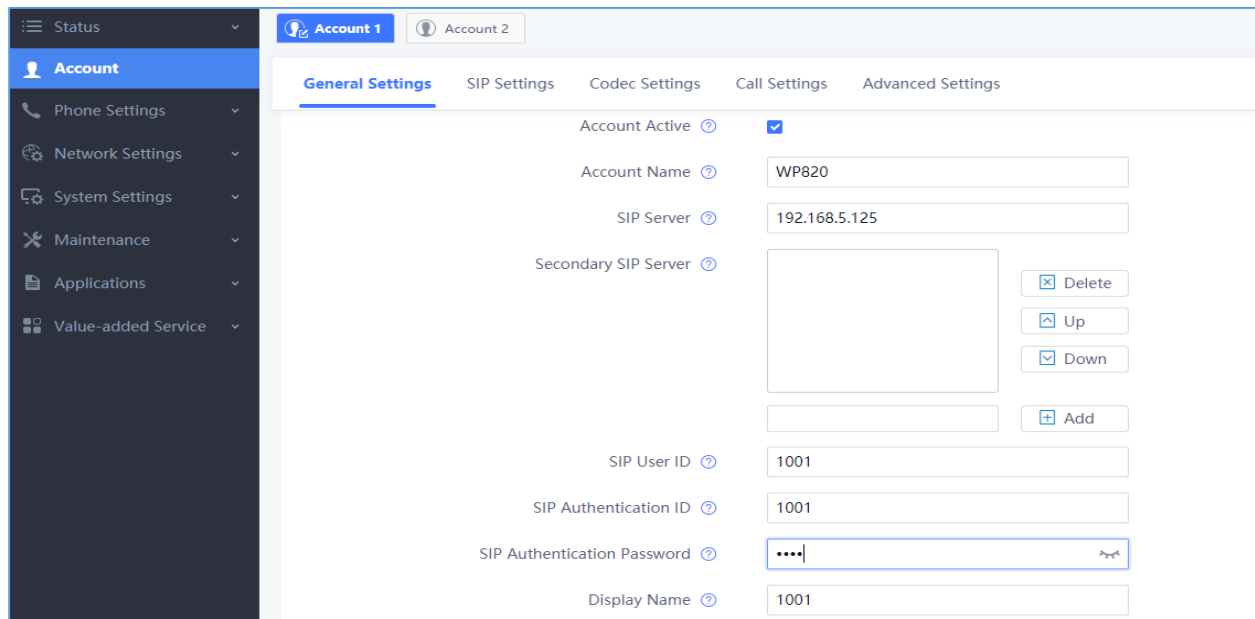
Status
Account
Phone Settings
Network Settings
System Settings
Maintenance
Applications
Value-added Service

Account 1
Account 2

General Settings
SIP Settings
Codec Settings
Call Settings
Advanced Settings

Account Active

Account Name
WP820

SIP Server
192.168.5.125

Secondary SIP Server

Delete
Up
Down
Add

SIP User ID
1001

SIP Authentication ID
1001

SIP Authentication Password
••••

Display Name
1001